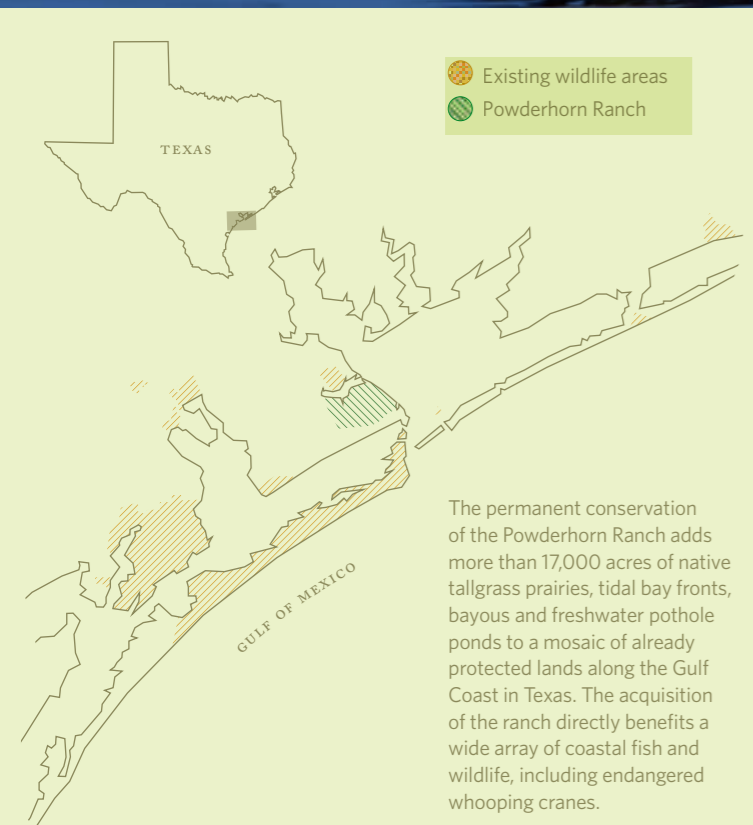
Existing wildlife areas
Powderhorn Ranch

TEXAS

GULF OF MEXICO

The permanent conservation of the Powderhorn Ranch adds more than 17,000 acres of native tallgrass prairies, tidal bay fronts, bayous and freshwater pothole ponds to a mosaic of already protected lands along the Gulf Coast in Texas. The acquisition of the ranch directly benefits a wide array of coastal fish and wildlife, including endangered whooping cranes.